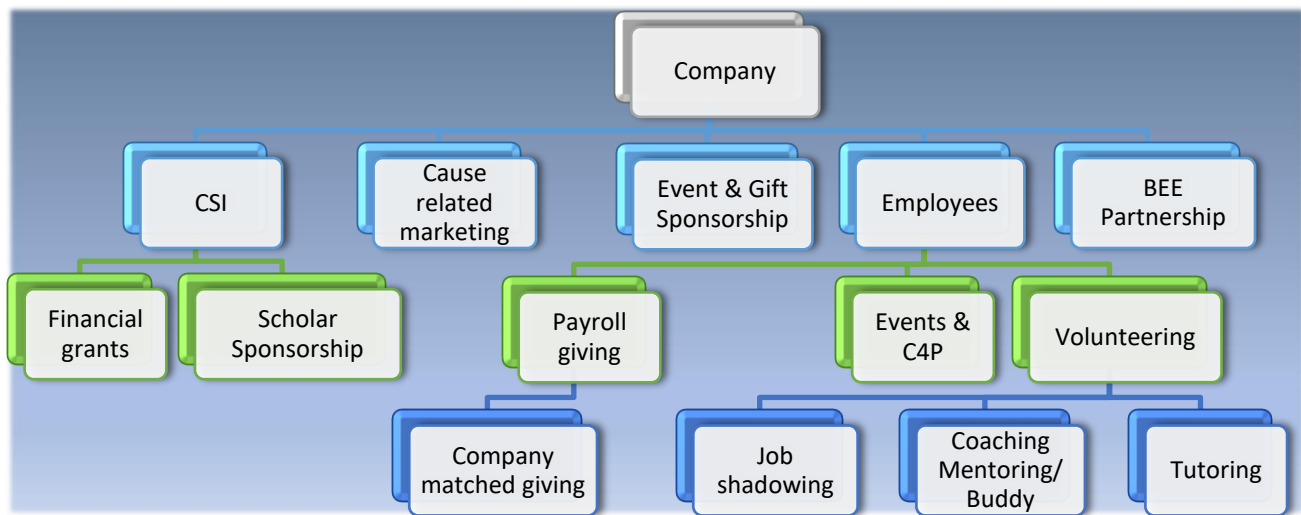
Company

CSI

Cause related marketing

Event & Gift Sponsorship

Employees

BEE Partnership

Financial grants

Scholar Sponsorship

Payroll giving

Events & C4P

Volunteering

Company matched giving

Job shadowing

Coaching Mentoring/ Buddy

Tutoring